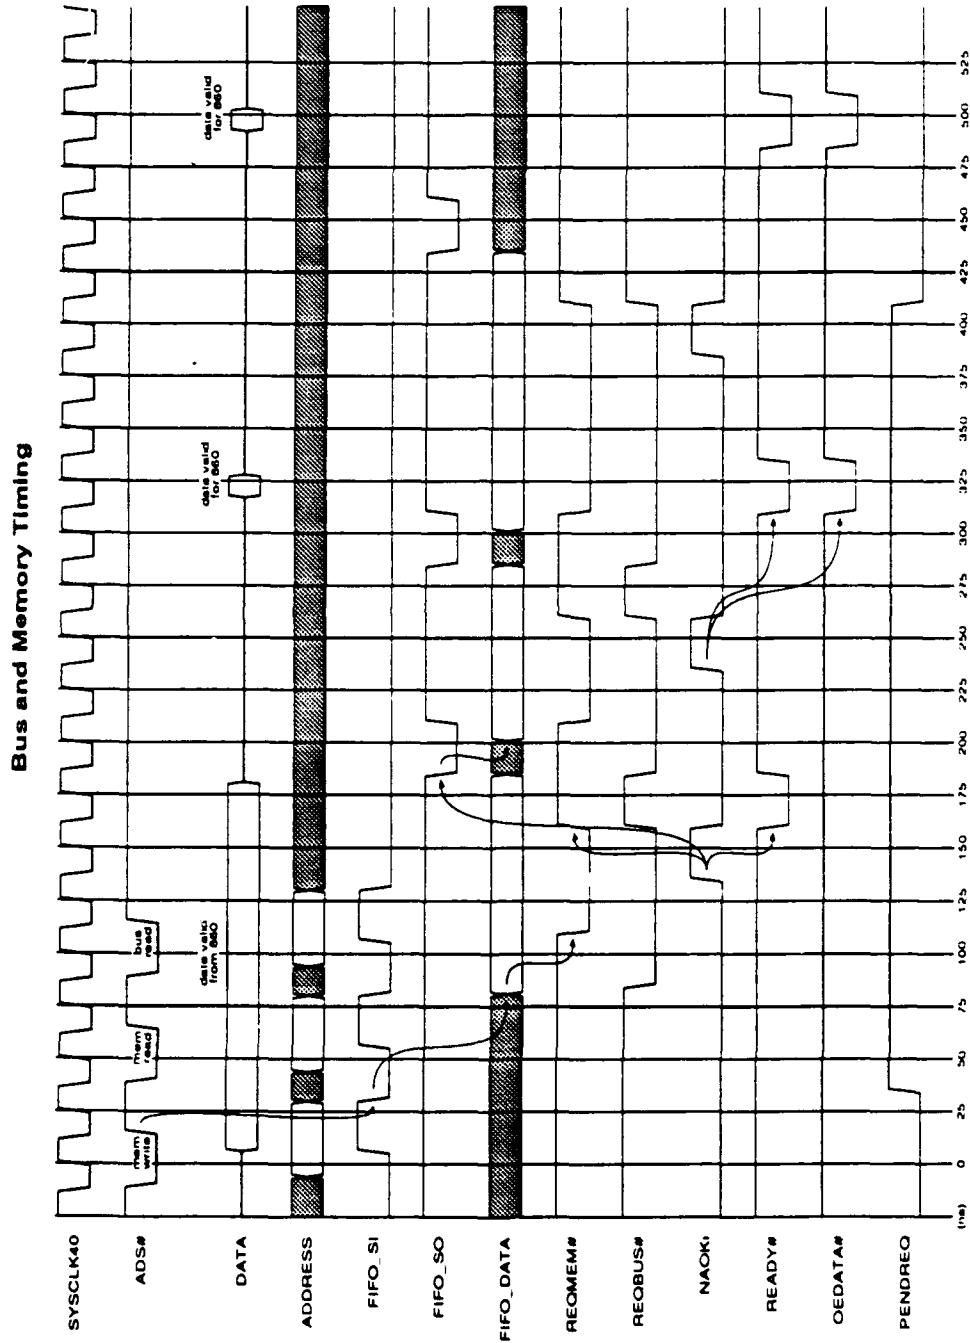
Bus and Memory Timing

SYSCLK40
ADS#
DATA
ADDRESS
FIFO_SI
FIFO_SO
FIFO_DATA
REQMEM#
REQBUS#
NAOK
READY#
OEDATA#
PENDREQ

mem write
mem read
bus read
data valid from 860
data valid for 860
data valid for 860

(ns) 0 25 50 75 100 125 150 175 200 225 250 275 300 325 350 375 400 425 450 475 500 525